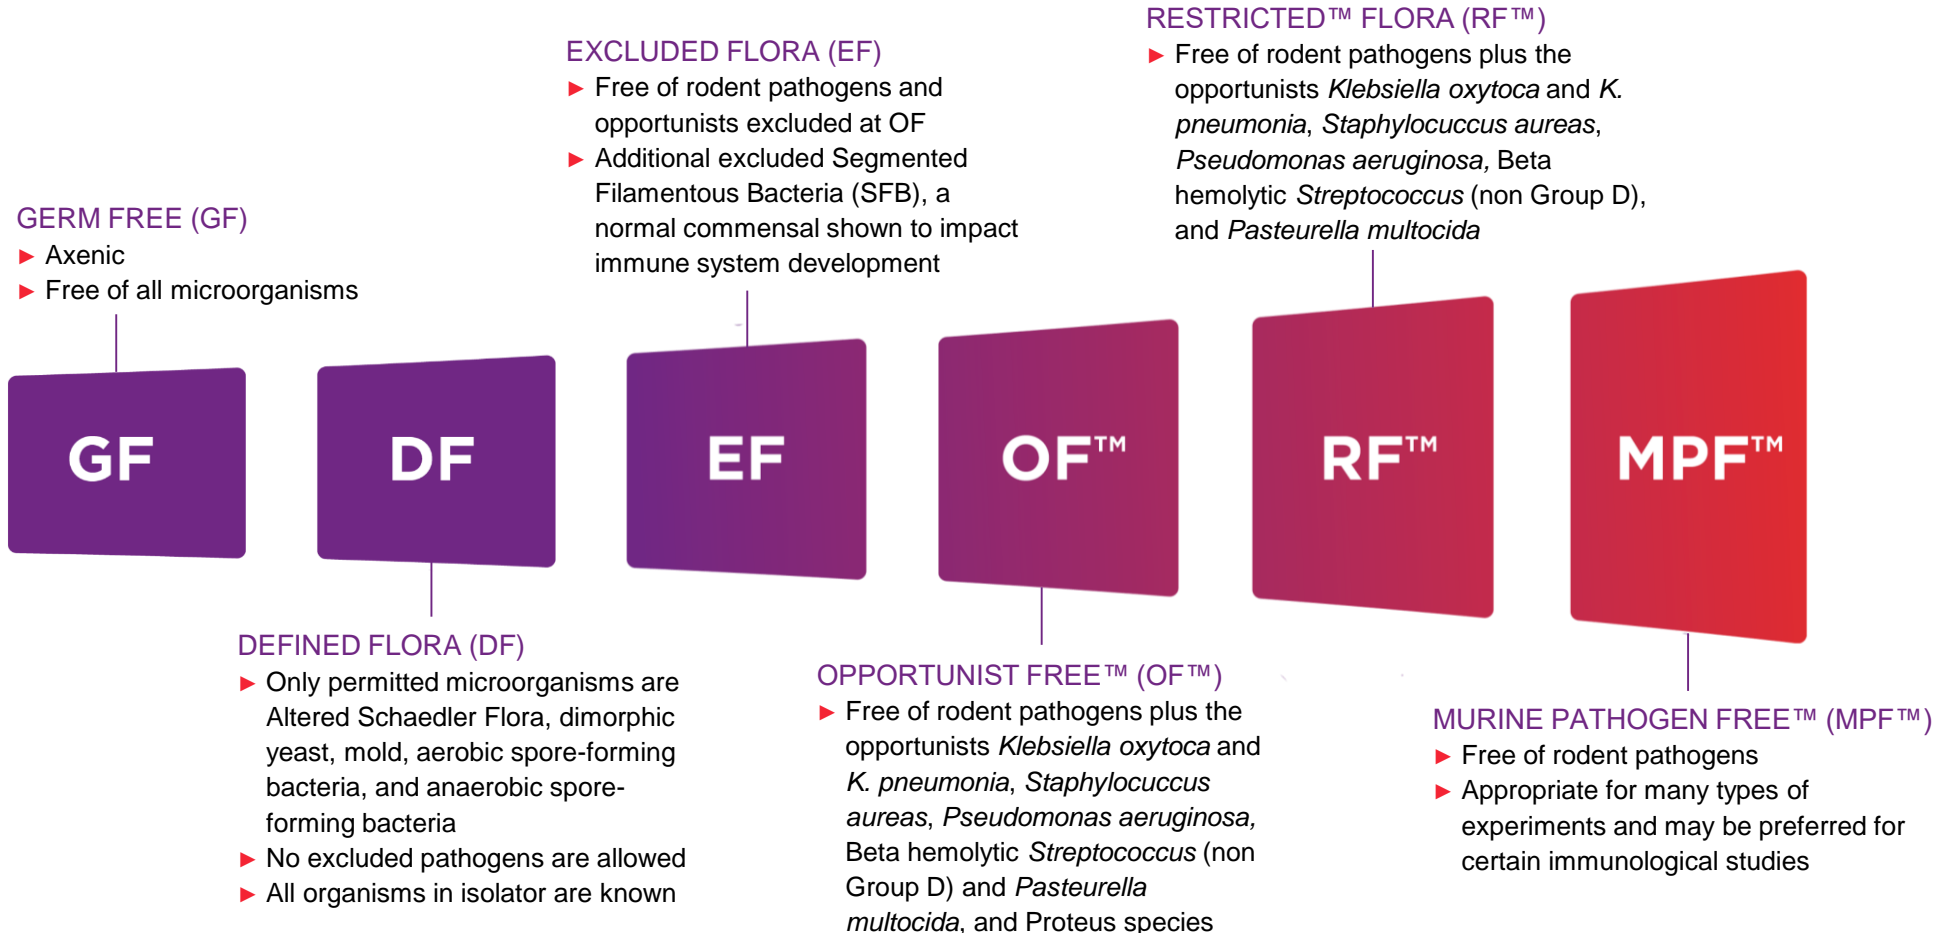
RESTRICTED™ FLORA (RF™)

- Free of rodent pathogens plus the opportunists Klebsiella oxytoca and K. pneumonia, Staphylocuccus aureas, Pseudomonas aeruginosa, Beta hemolytic Streptococcus (non Group D), and Pasteurella multocida

EXCLUDED FLORA (EF)

- Free of rodent pathogens and opportunists excluded at OF
- Additional excluded Segmented Filamentous Bacteria (SFB), a normal commensal shown to impact immune system development

GERM FREE (GF)

- Axenic
- Free of all microorganisms

GF

DF

EF

OF™

RF™

MPF™

DEFINED FLORA (DF)

- Only permitted microorganisms are Altered Schaedler Flora, dimorphic yeast, mold, aerobic spore-forming bacteria, and anaerobic spore-forming bacteria
- No excluded pathogens are allowed
- All organisms in isolator are known

OPPORTUNIST FREE™ (OF™)

- Free of rodent pathogens plus the opportunists Klebsiella oxytoca and K. pneumonia, Staphylocuccus aureas, Pseudomonas aeruginosa, Beta hemolytic Streptococcus (non Group D) and Pasteurella multocida, and Proteus species

MURINE PATHOGEN FREE™ (MPF™)

- Free of rodent pathogens
- Appropriate for many types of experiments and may be preferred for certain immunological studies